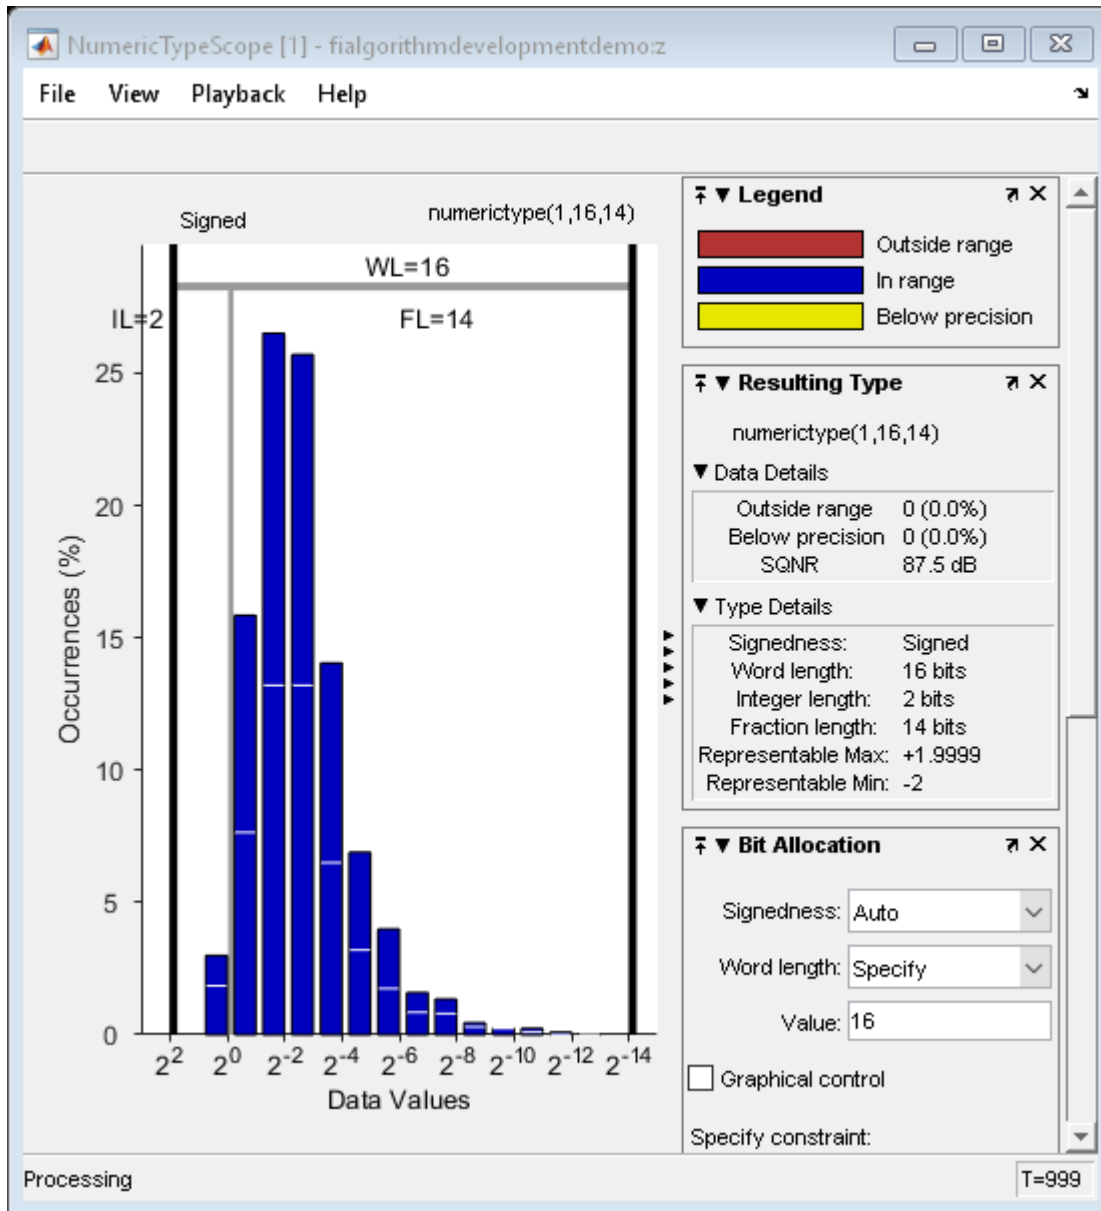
NumericTypeScope [1] - fialgorithmdevelopmentdemo:z

File View Playback Help

Signed numerictype(1,16,14)

WL=16

IL=2 FL=14

25

20

15

10

5

0

Occurrences (%)

$2^2$ $2^0$ $2^{-2}$ $2^{-4}$ $2^{-6}$ $2^{-8}$ $2^{-10}$ $2^{-12}$ $2^{-14}$

Data Values

Legend

Outside range

In range

Below precision

Resulting Type

numerictype(1,16,14)

Data Details

| | |
|---|---|
| Outside range | 0 (0.0%) |
| Below precision | 0 (0.0%) |
| SQNR | 87.5 dB |

Type Details

| | |
|---|---|
| Signedness: | Signed |
| Word length: | 16 bits |
| Integer length: | 2 bits |
| Fraction length: | 14 bits |
| Representable Max: | +1.9999 |
| Representable Min: | -2 |

Bit Allocation

Signedness: Auto

Word length: Specify

Value: 16

Graphical control

Specify constraint:

Processing

T=999